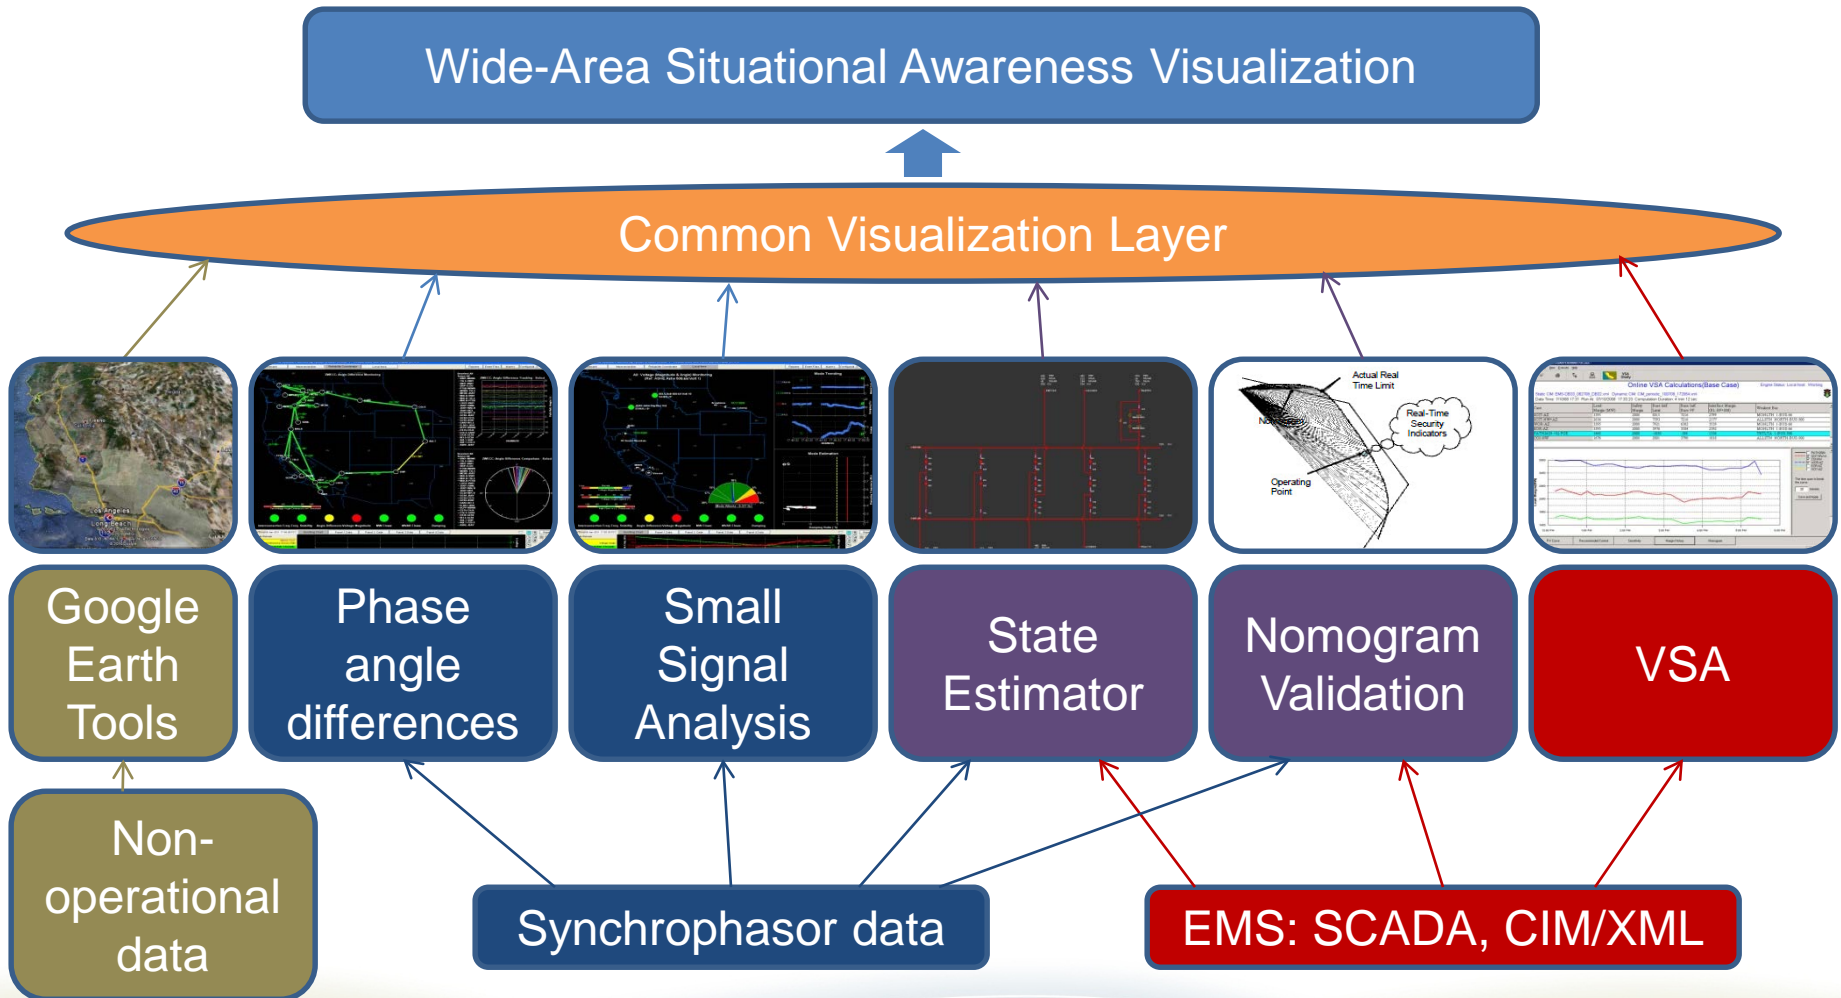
Wide-Area Situational Awareness Visualization

Common Visualization Layer

Actual Real Time Limit

Real-Time Security Indicators

Operating Point

Online VSA Calculations(Base Case)

Google Earth Tools

Phase angle differences

Small Signal Analysis

State Estimator

Nomogram Validation

VSA

Non-operational data

Synchrophasor data

EMS: SCADA, CIM/XML